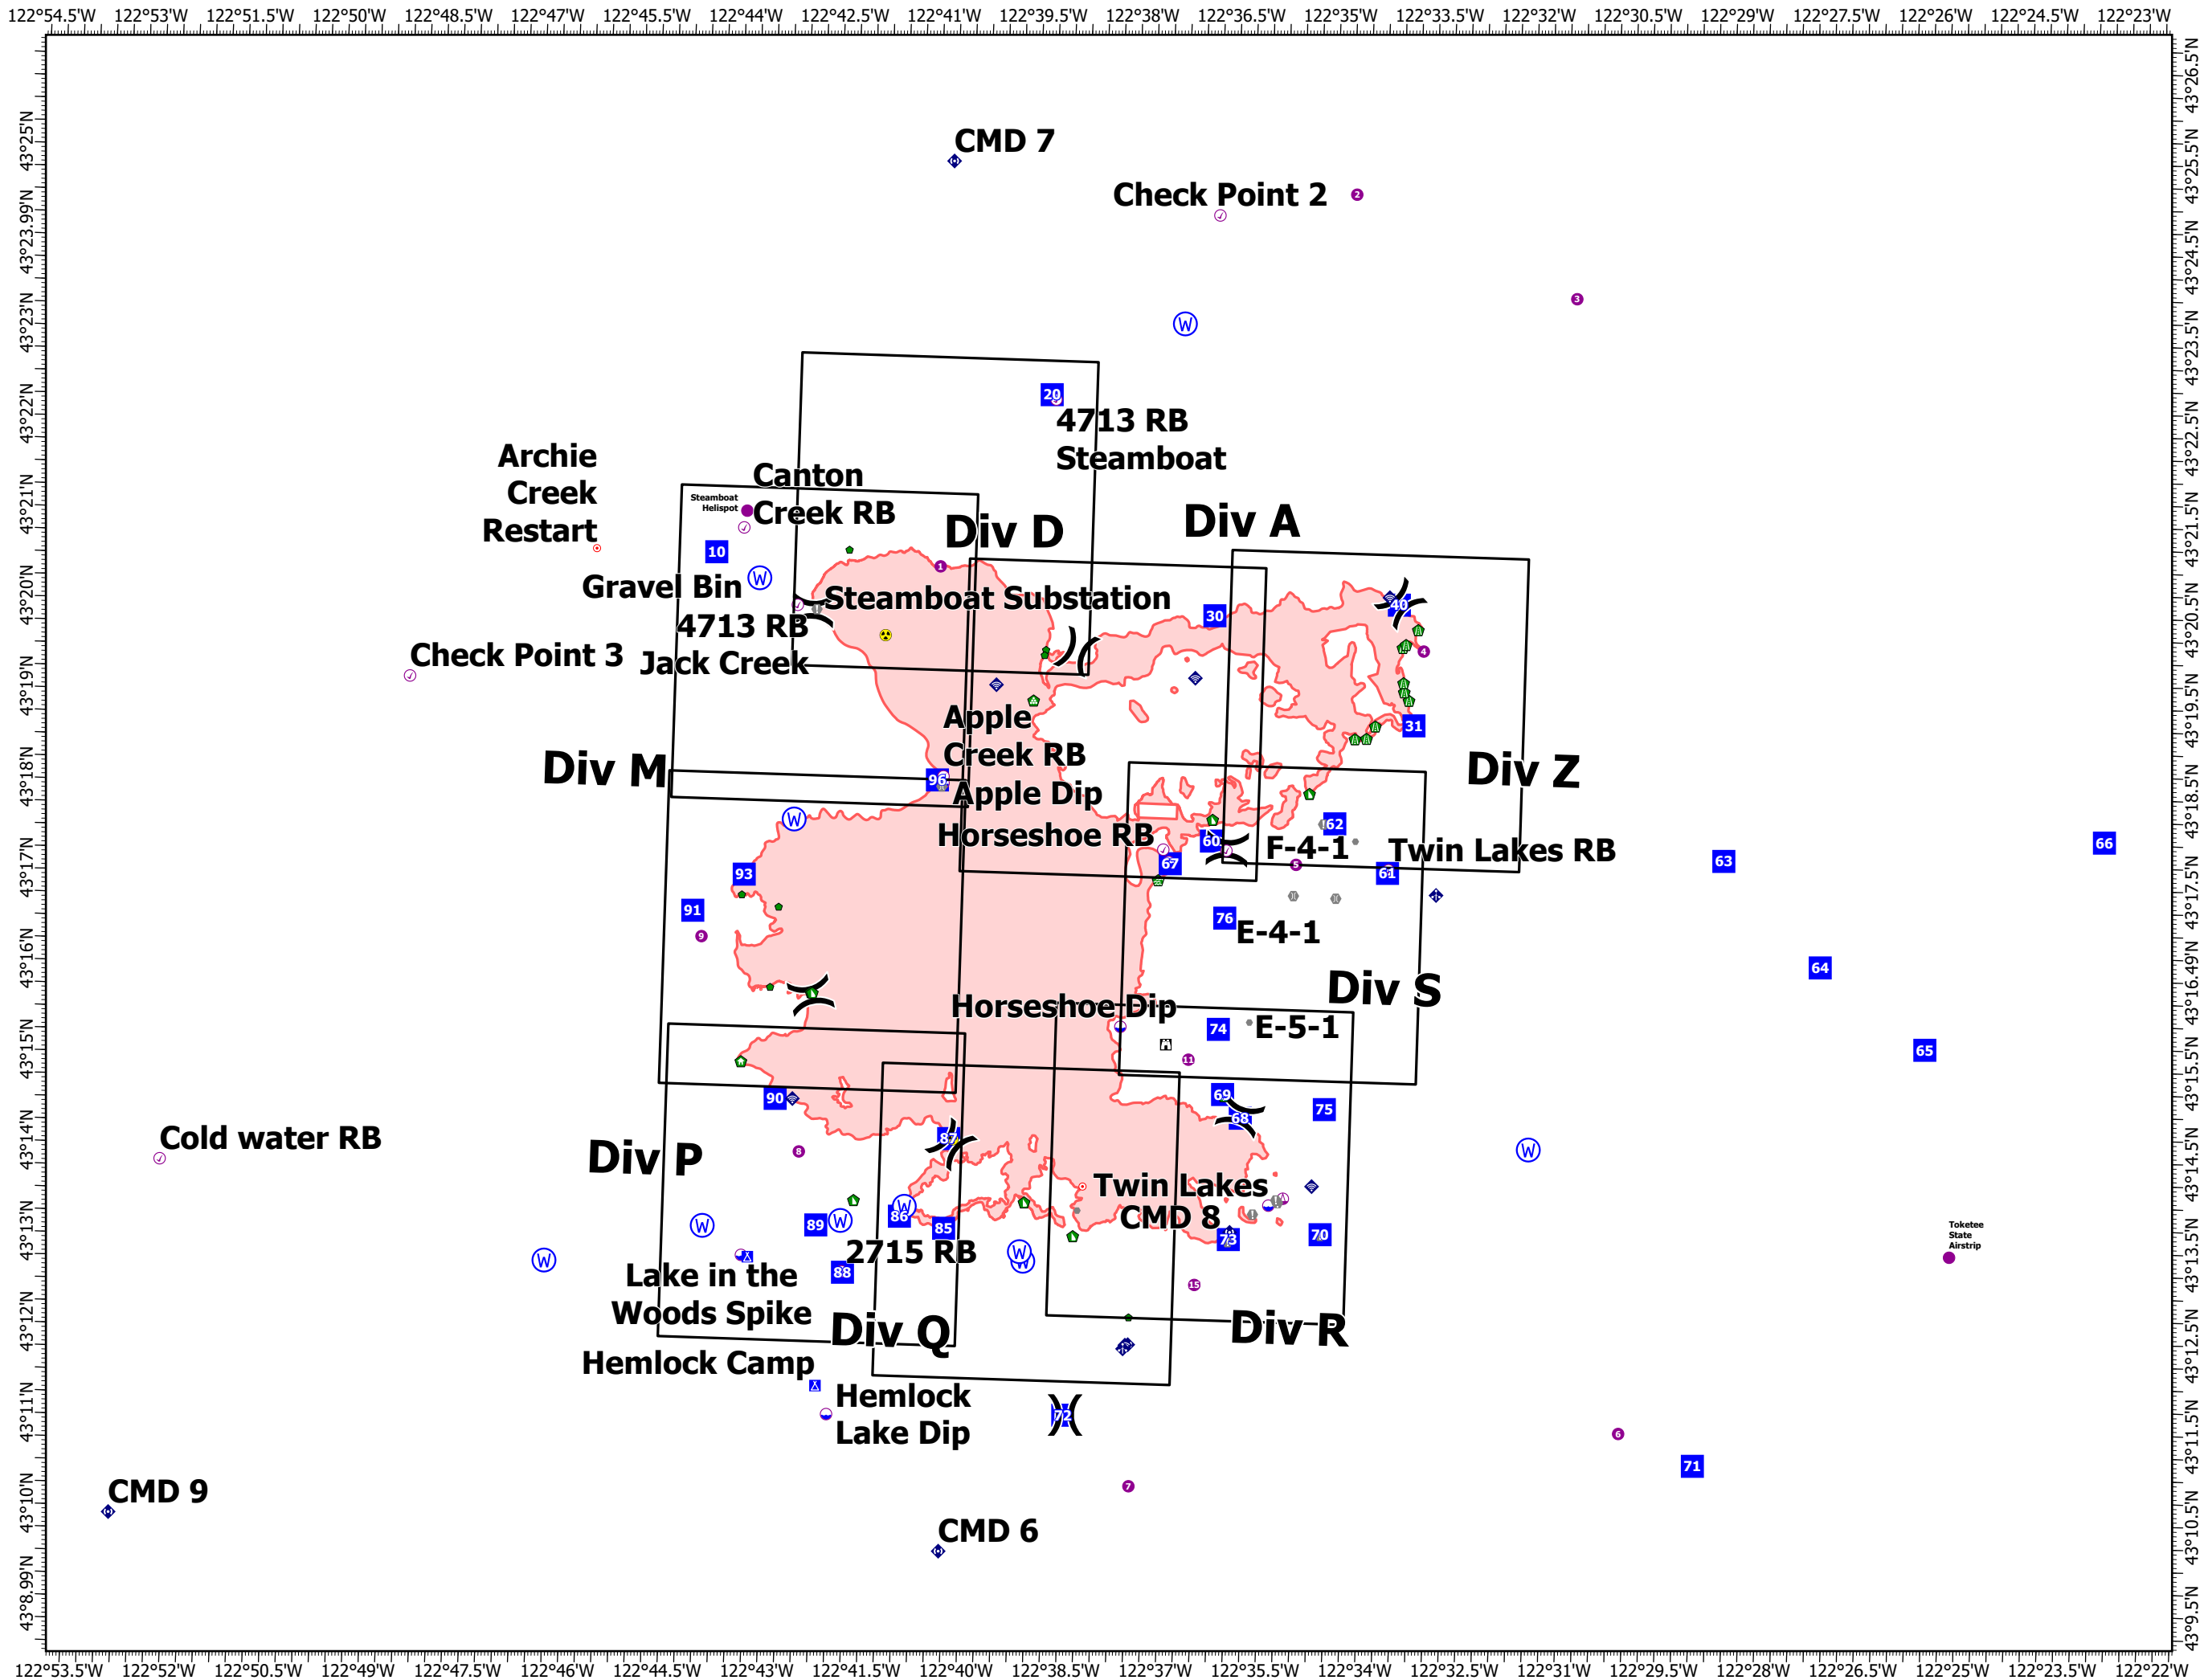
122°54.5'W 122°53'W 122°51.5'W 122°50'W 122°48.5'W 122°47'W 122°45.5'W 122°44'W 122°42.5'W 122°41'W 122°39.5'W 122°38'W 122°36.5'W 122°35'W 122°33.5'W 122°32'W 122°30.5'W 122°29'W 122°27.5'W 122°26'W 122°24.5'W 122°23'W

43°25'N 43°23.99'N 43°23'N 43°22'N 43°21'N 43°20'N 43°19'N 43°18'N 43°17'N 43°16'N 43°15'N 43°14'N 43°13'N 43°12'N 43°11'N 43°10'N 43°8.99'N

43°26.5'N 43°25.5'N 43°24.5'N 43°23.5'N 43°22.5'N 43°21.5'N 43°20.5'N 43°19.5'N 43°18.5'N 43°17.5'N 43°16.49'N 43°15.5'N 43°14.5'N 43°13.5'N 43°12.5'N 43°11.5'N 43°10.5'N 43°9.5'N

CMD 7

Check Point 2

2

3

20

4713 RB Steamboat

Archie Creek Restart

Canton Creek RB

Steamboat Helispot

Div D

Div A

10

1

Gravel Bin

Steamboat Substation

30

40

4713 RB Jack Creek

Check Point 3

4

Apple Creek RB

31

Apple Dip

Div M

96

Div Z

Horseshoe RB

62

60

F-4-1

Twin Lakes RB

67

5

61

63

66

93

91

76

E-4-1

9

Div S

64

Horseshoe Dip

74

E-5-1

11

65

90

69

68

75

Cold water RB

Div P

8

87

Twin Lakes CMD 8

89

86

85

73

70

2715 RB

Toketee State Airstrip

88

Lake in the Woods Spike

15

Div Q

Div R

Hemlock Camp

Hemlock Lake Dip

72

6

71

CMD 9

7

CMD 6

122°53.5'W 122°52'W 122°50.5'W 122°49'W 122°47.5'W 122°46'W 122°44.5'W 122°43'W 122°41.5'W 122°40'W 122°38.5'W 122°37'W 122°35.5'W 122°34'W 122°32.5'W 122°31'W 122°29.5'W 122°28'W 122°26.5'W 122°25'W 122°23.5'W 122°22'W